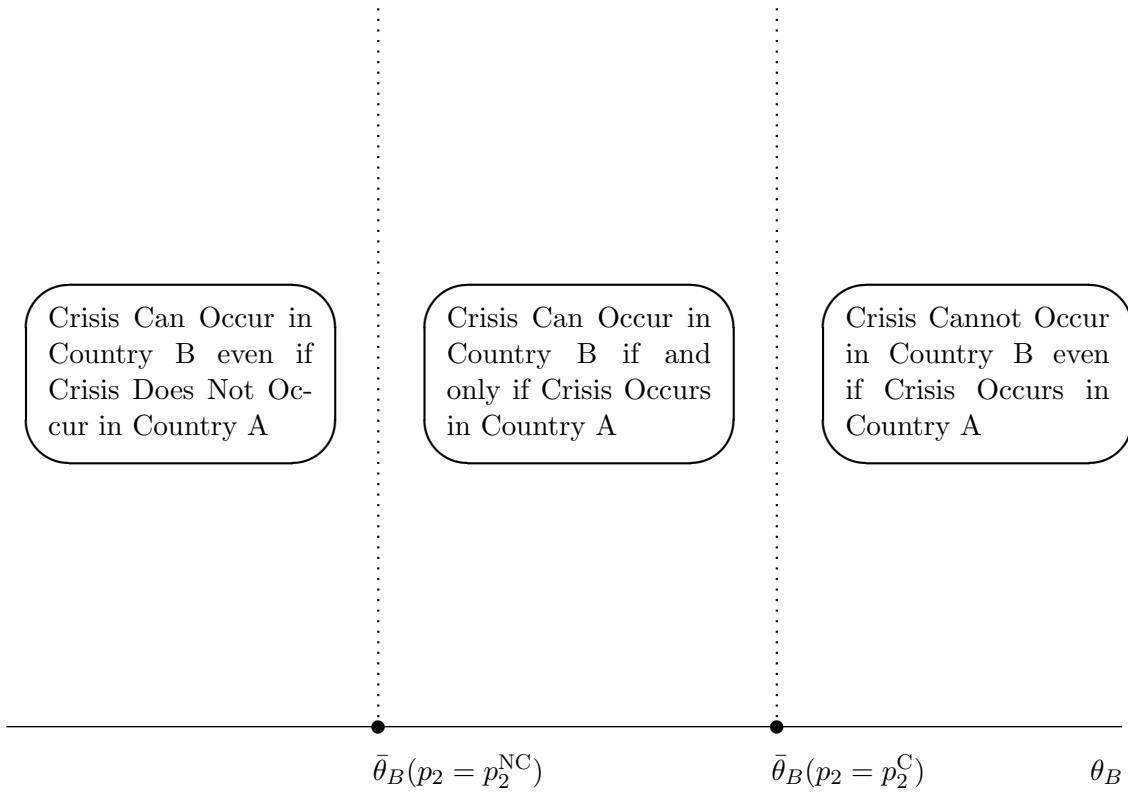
Crisis Can Occur in Country B even if Crisis Does Not Occur in Country A

Crisis Can Occur in Country B if and only if Crisis Occurs in Country A

Crisis Cannot Occur in Country B even if Crisis Occurs in Country A

$\bar{\theta}_B(p_2 = p_2^{\text{NC}})$

$\bar{\theta}_B(p_2 = p_2^{\text{C}})$

$\theta_B$